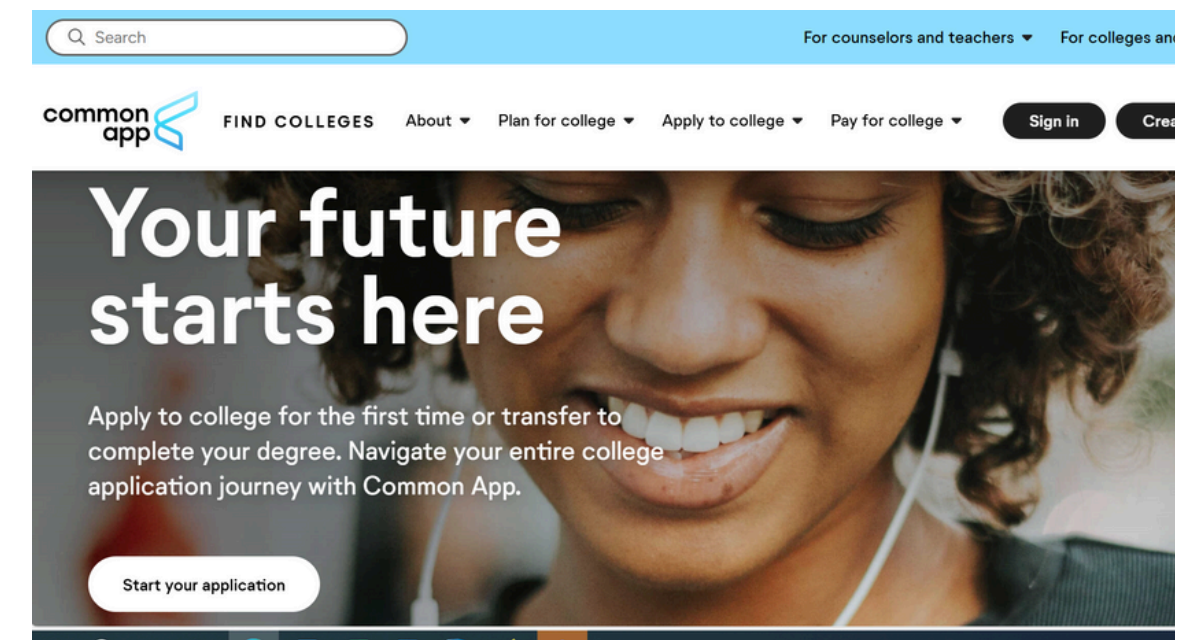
Search

For counselors and teachers ▾ For colleges an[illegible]

common app

FIND COLLEGES About ▾ Plan for college ▾ Apply to college ▾ Pay for college ▾

Sign in

Crea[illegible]

Your future starts here

Apply to college for the first time or transfer to complete your degree. Navigate your entire college application journey with Common App.

Start your application